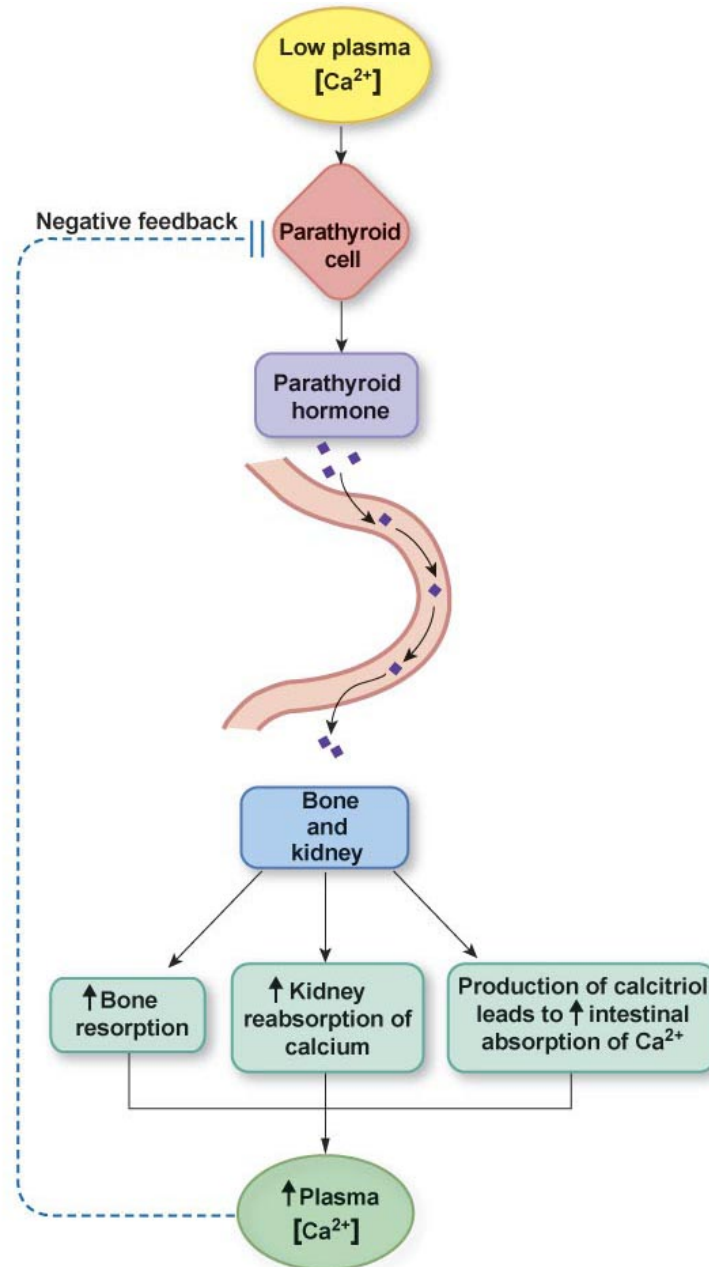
Low plasma [$Ca^{2+}$]

Negative feedback

Parathyroid cell

Parathyroid hormone

Bone and kidney

↑ Bone resorption

↑ Kidney reabsorption of calcium

Production of calcitriol leads to ↑ intestinal absorption of $Ca^{2+}$

↑ Plasma [$Ca^{2+}$]